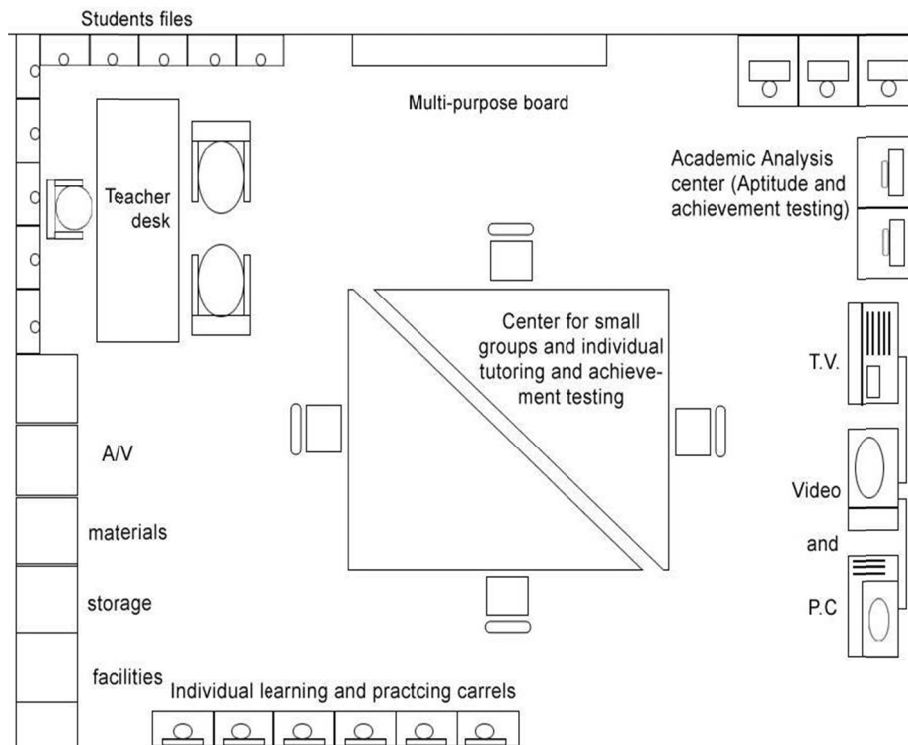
Students files

Multi-purpose board

Academic Analysis center (Aptitude and achievement testing)

Teacher desk

Center for small groups and individual tutoring and achievement testing

T.V.

A/V

materials

storage

facilities

Video

and

P.C

Individual learning and practcing carrels